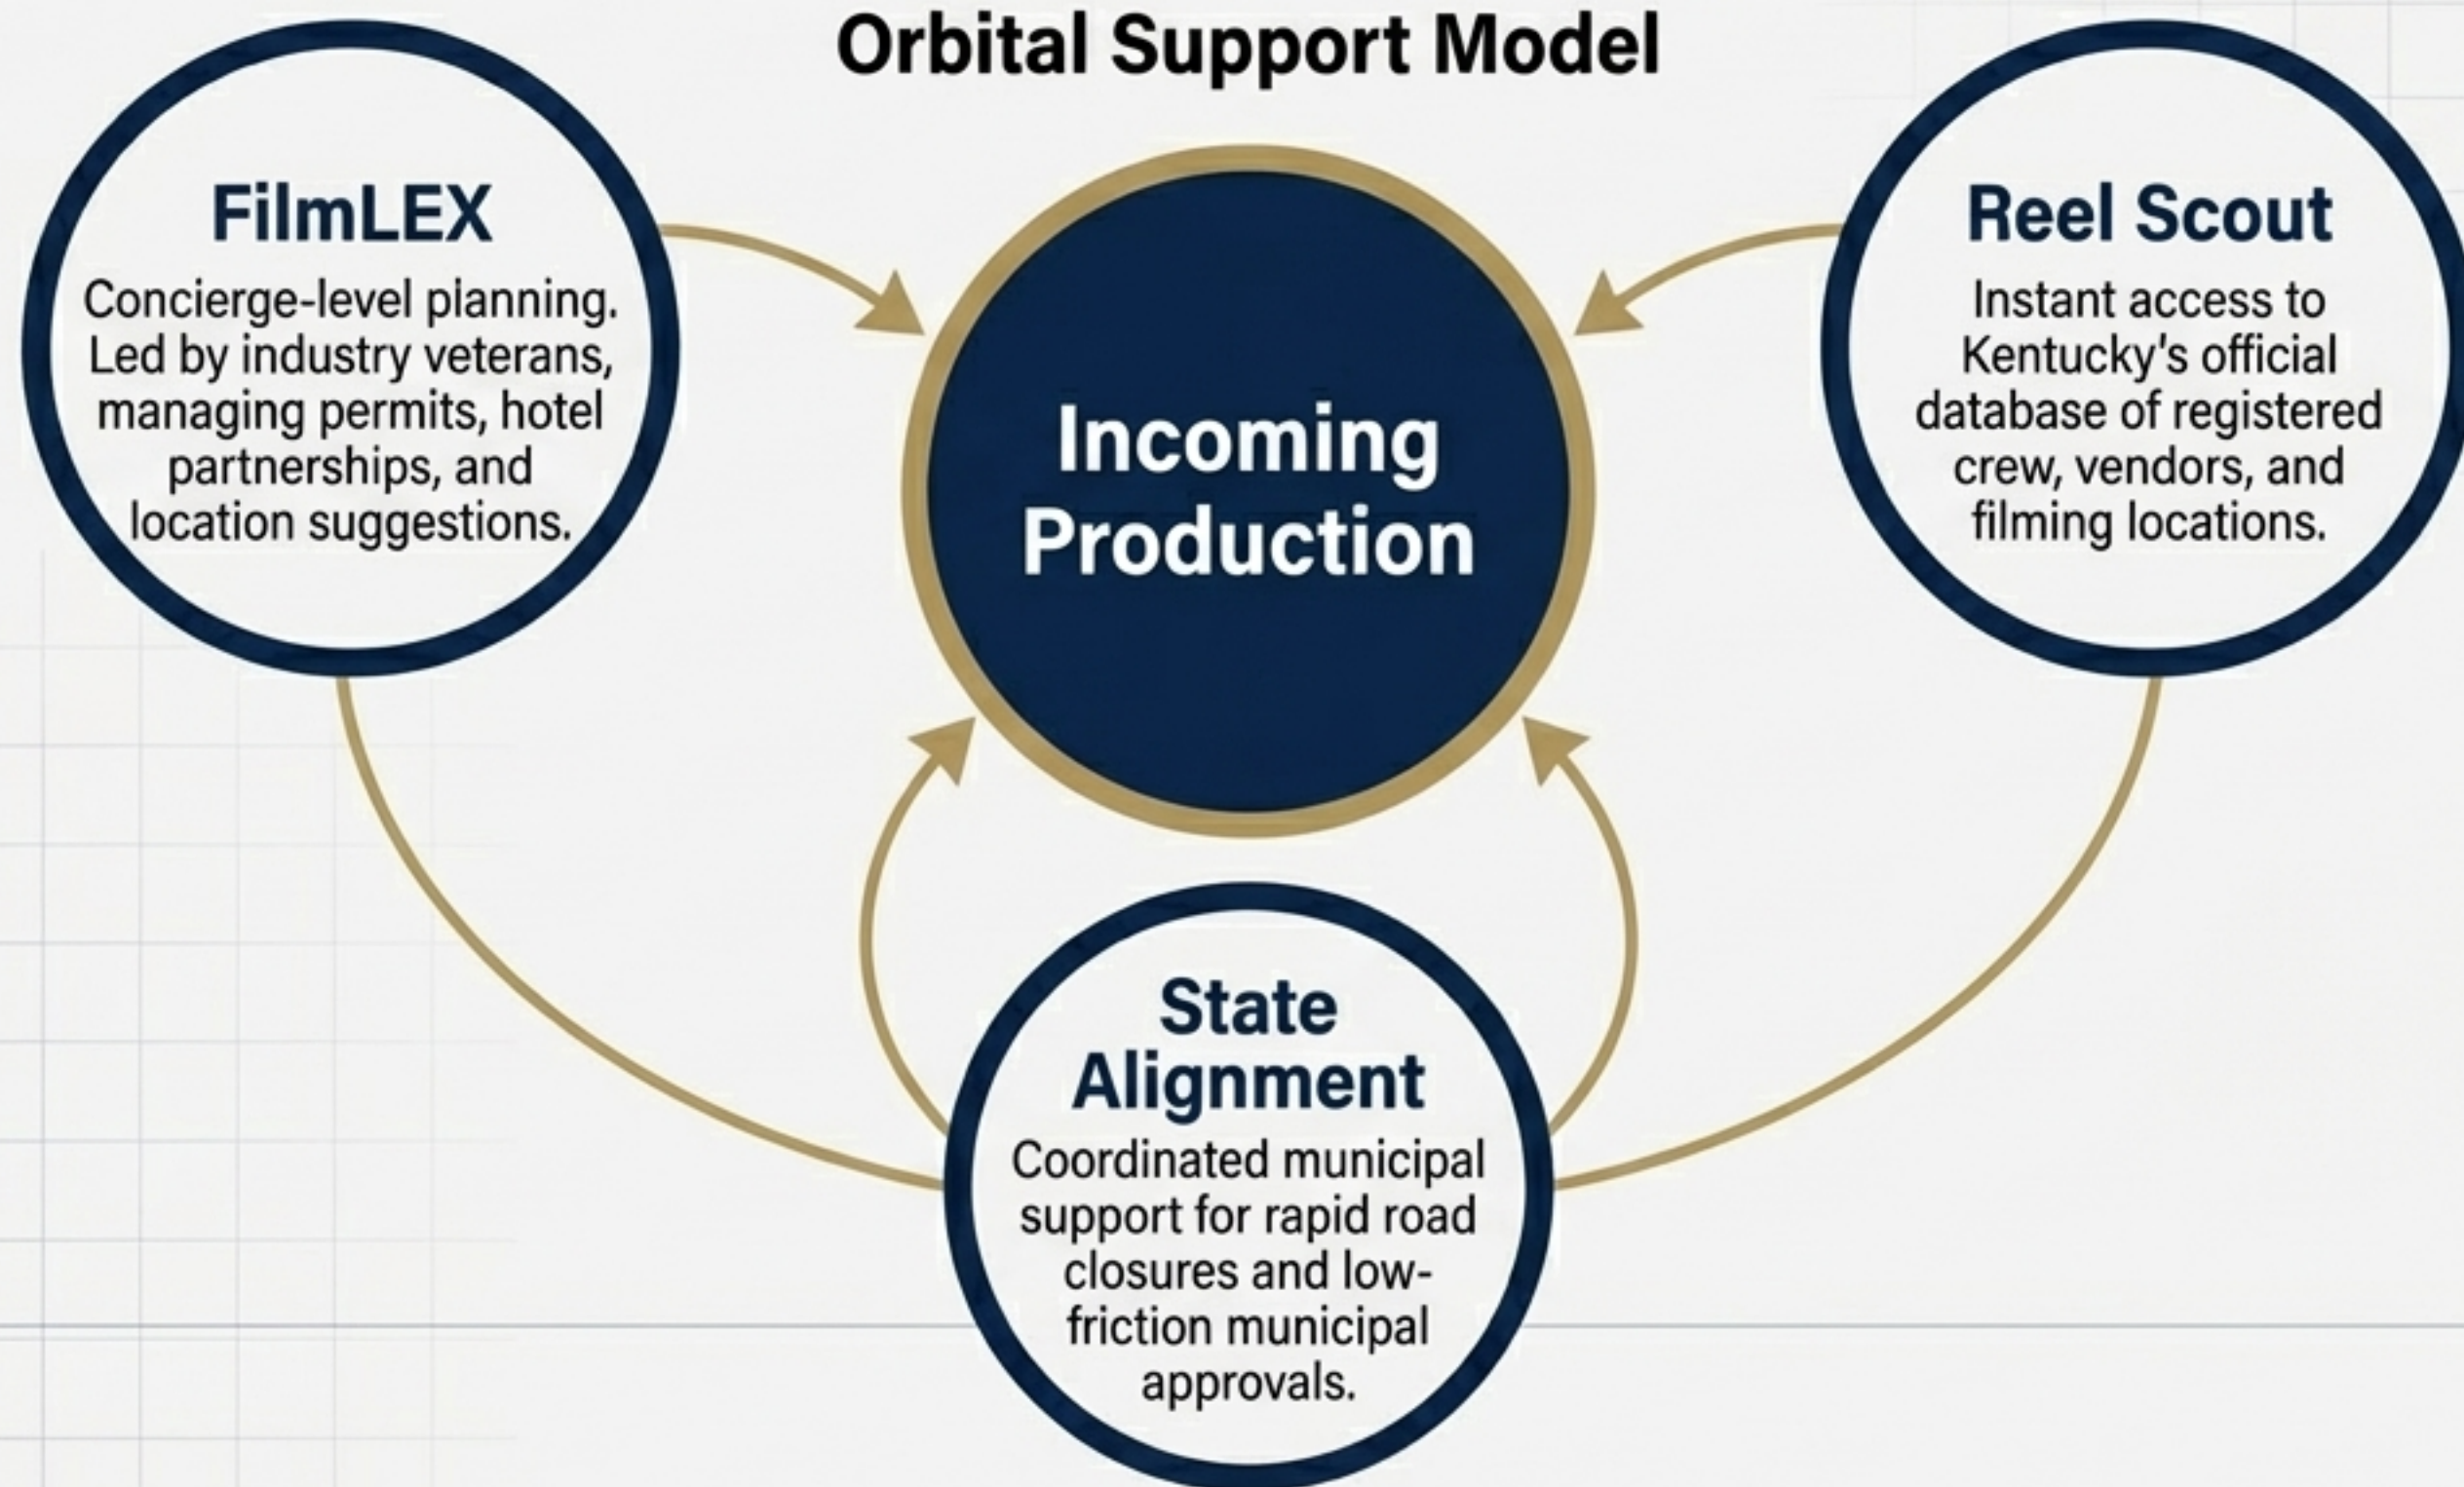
Orbital Support Model

FilmLEX

Concierge-level planning. Led by industry veterans, managing permits, hotel partnerships, and location suggestions.

Incoming Production

Reel Scout

Instant access to Kentucky's official database of registered crew, vendors, and filming locations.

State Alignment

Coordinated municipal support for rapid road closures and low-friction municipal approvals.